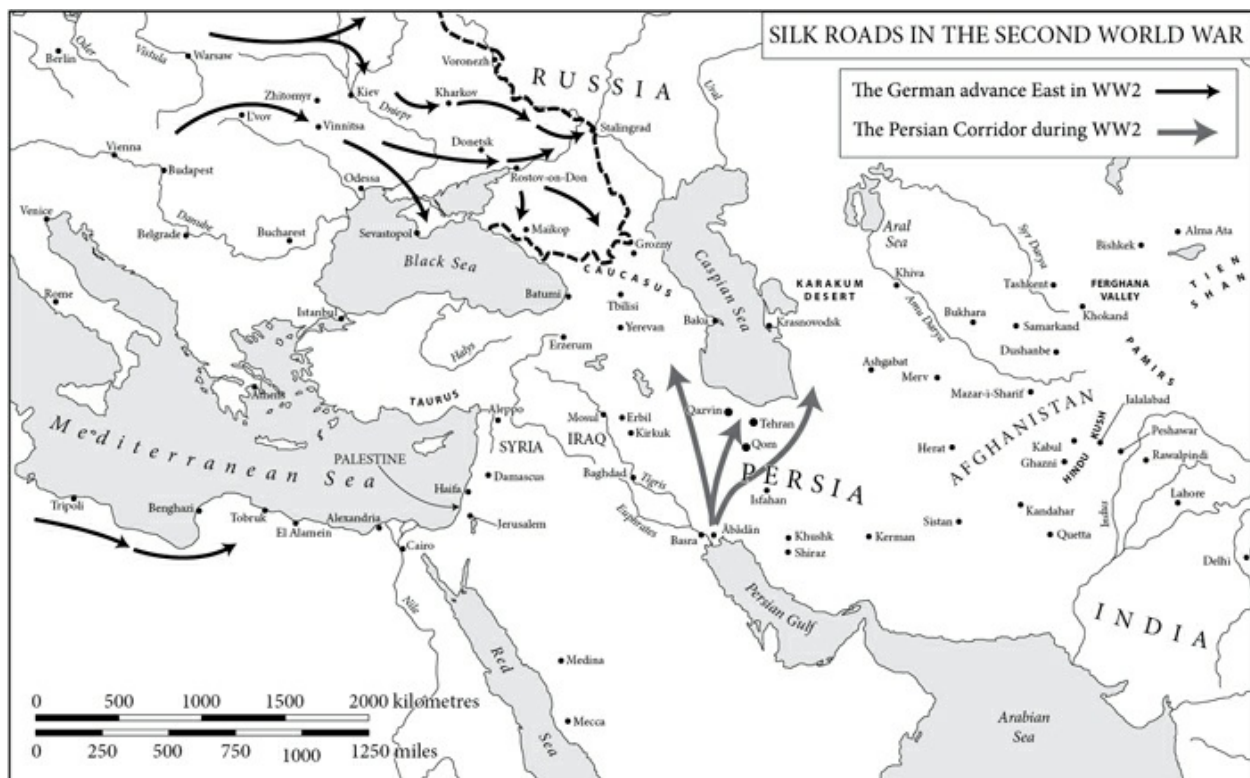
SILK ROADS IN THE SECOND WORLD WAR

The German advance East in WW2

The Persian Corridor during WW2

Berlin
Oder
Vistula
Warsaw
Voronezh
RUSSIA
Ural
Zhitomyr
Kiev
Kharkov
Lvov
Vinnitsa
Dniepr
Stalingrad
Vienna
Budapest
Donetsk
Odessa
Rostov-on-Don
Venice
Danube
Belgrade
Bucharest
Sevastopol
Maikop
Grozny
Black Sea
CAUCASUS
Caspian Sea
Aral Sea
Syr Darya
Bishkek
Alma Ata
TIEN SHAN
KARAKUM DESERT
Khiva
Tashkent
FERGHANA VALLEY
Rome
Istanbul
Batumi
Tbilisi
Baku
Krasnovodsk
Amu Darya
Bukhara
Samarkand
Khokand
Yerevan
Halys
Erzerum
Dushanbe
PAMIRS
Athens
Ashgabat
Merv
Mazar-i-Sharif
Jalalabad
TAURUS
Aleppo
Mosul
Erbil
Kirkuk
Qazvin
Tehran
Qom
AFGHANISTAN
Mediterranean Sea
PALESTINE
SYRIA
IRAQ
Herat
Kabul
Ghazni
HINDU KUSH
Peshawar
Rawalpindi
Haifa
Damascus
Baghdad
Tigris
PERSIA
Isfahan
Tripoli
Benghazi
Tobruk
El Alamein
Alexandria
Jerusalem
Euphrates
Basra
Ābādān
Khushk
Shiraz
Kerman
Sistan
Kandahar
Quetta
Lahore
Indus
Cairo
Delhi
Nile
Persian Gulf
INDIA
Medina
Red Sea
Mecca
Arabian Sea

0 500 1000 1500 2000 kilometres
0 250 500 750 1000 1250 miles